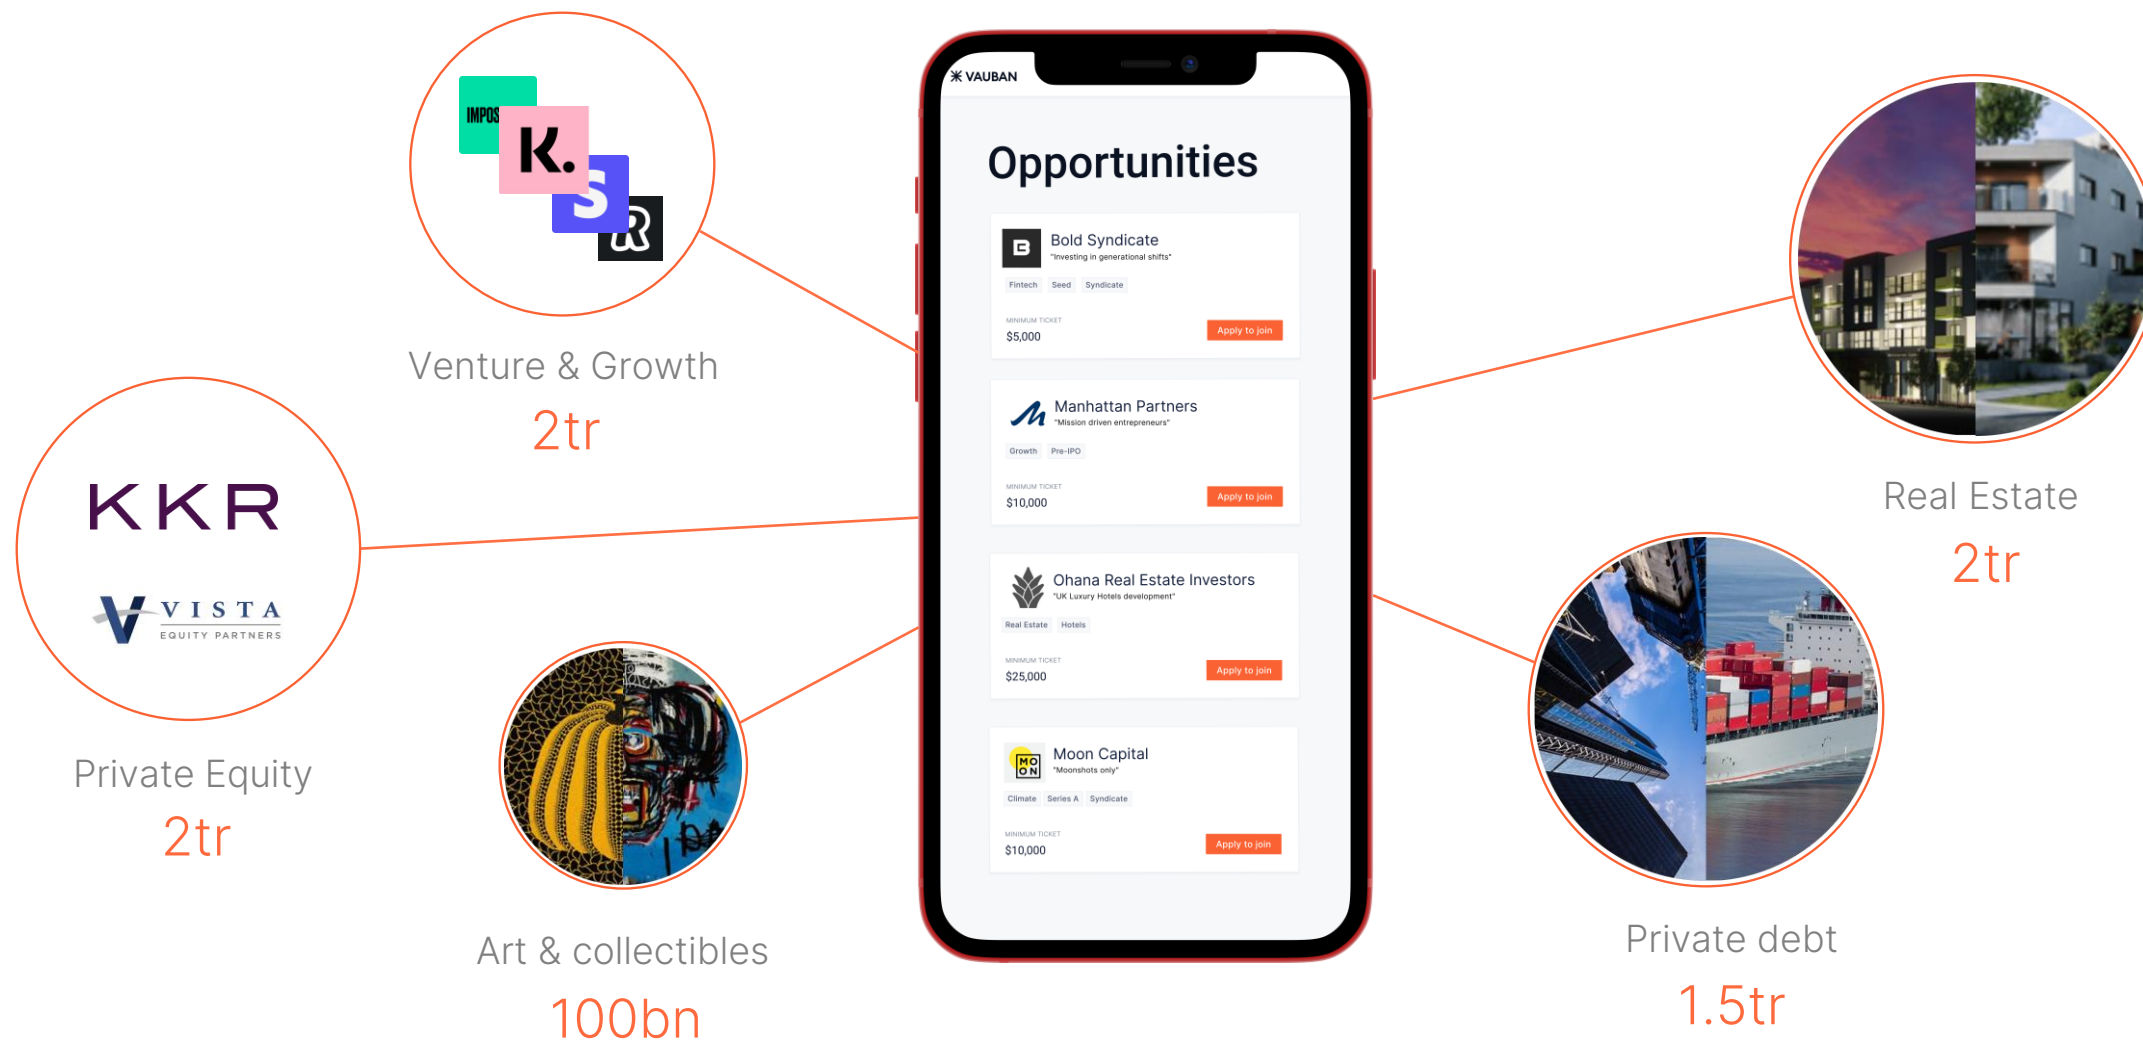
IMPOS
K.
S
R

Venture & Growth
2tr

KKR
VISTA
EQUITY PARTNERS

Private Equity
2tr

Art & collectibles
100bn

VAUBAN

Opportunities

Bold Syndicate
"Investing in generational shifts"
Fintech Seed Syndicate
MINIMUM TICKET
$5,000
Apply to join

Manhattan Partners
"Mission driven entrepreneurs"
Growth Pre-IPO
MINIMUM TICKET
$10,000
Apply to join

Ohana Real Estate Investors
"UK Luxury Hotels development"
Real Estate Hotels
MINIMUM TICKET
$25,000
Apply to join

Moon Capital
"Moonshots only"
Climate Series A Syndicate
MINIMUM TICKET
$10,000
Apply to join

Real Estate
2tr

Private debt
1.5tr